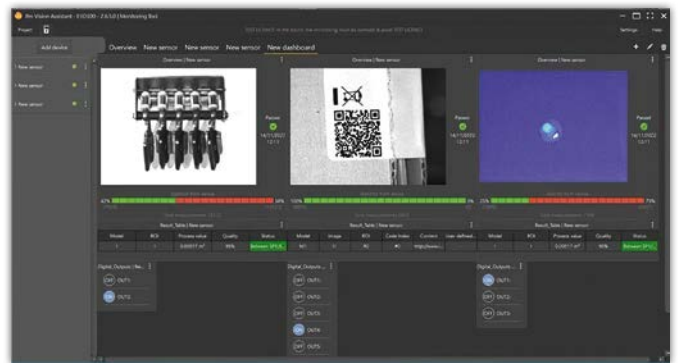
ifm Vision Assistant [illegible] | Monitoring Tool

Project

Settings Help

Add device

New sensor

New sensor

New sensor

Overview New sensor New sensor New sensor New dashboard

Overview | New sensor

Overview | New sensor

Overview | New sensor

Passed

Passed

Passed

Result_Table | New sensor

Result_Table | New sensor

Result_Table | New sensor

| Model | ROI | Process value | Quality | Status |
|---|---|---|---|---|
| 1 | 1 | 0.00017 m² | 96% | Between SP1/S... |

| Model | Image | ROI | Code Index | Content | user_defined... |
|---|---|---|---|---|---|
| M1 | 1 | R1 | #1 | https://www.i... | |

| Model | ROI | Process value | Quality | Status |
|---|---|---|---|---|
| 1 | 1 | 0.00017 m² | 96% | Between SP1/S... |

Digital_Outputs | Ne...

OFF OUT1

ON OUT2

Digital_Outputs ...

OFF OUT1

OFF OUT2

OFF OUT3

ON OUT4

OFF OUT5

Digital_Outputs ...

ON OUT1

OFF OUT2

OFF OUT3